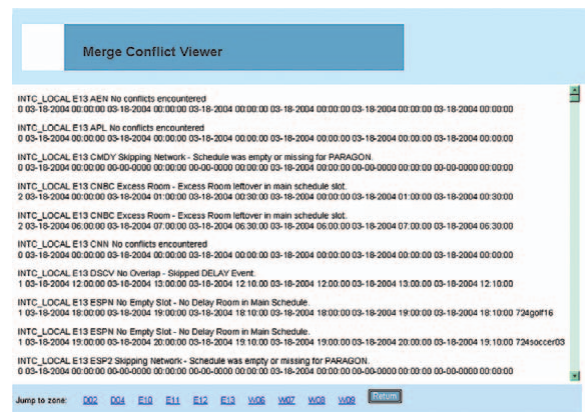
Merge Conflict Viewer

INTC_LOCAL E13 AEN No conflicts encountered
0 03-18-2004 00:00:00 03-18-2004 00:00:00 03-18-2004 00:00:00 03-18-2004 00:00:00 03-18-2004 00:00:00 03-18-2004 00:00:00

INTC_LOCAL E13 APL No conflicts encountered
0 03-18-2004 00:00:00 03-18-2004 00:00:00 03-18-2004 00:00:00 03-18-2004 00:00:00 03-18-2004 00:00:00 03-18-2004 00:00:00

INTC_LOCAL E13 CMDY Skipping Network - Schedule was empty or missing for PARAGON.
0 03-18-2004 00:00:00 00-00-0000 00:00:00 00-00-0000 00:00:00 03-18-2004 00:00:00 00-00-0000 00:00:00 00-00-0000 00:00:00

INTC_LOCAL E13 CNBC Excess Room - Excess Room leftover in main schedule slot.
2 03-18-2004 00:00:00 03-18-2004 01:00:00 03-18-2004 00:30:00 03-18-2004 00:00:00 03-18-2004 01:00:00 03-18-2004 00:30:00

INTC_LOCAL E13 CNBC Excess Room - Excess Room leftover in main schedule slot.
2 03-18-2004 06:00:00 03-18-2004 07:00:00 03-18-2004 06:30:00 03-18-2004 06:00:00 03-18-2004 07:00:00 03-18-2004 06:30:00

INTC_LOCAL E13 CNN No conflicts encountered
0 03-18-2004 00:00:00 03-18-2004 00:00:00 03-18-2004 00:00:00 03-18-2004 00:00:00 03-18-2004 00:00:00 03-18-2004 00:00:00

INTC_LOCAL E13 DSCV No Overlap - Skipped DELAY Event.
1 03-18-2004 12:00:00 03-18-2004 13:00:00 03-18-2004 12:10:00 03-18-2004 12:00:00 03-18-2004 13:00:00 03-18-2004 12:10:00

INTC_LOCAL E13 ESPN No Empty Slot - No Delay Room in Main Schedule.
1 03-18-2004 18:00:00 03-18-2004 19:00:00 03-18-2004 18:10:00 03-18-2004 18:00:00 03-18-2004 19:00:00 03-18-2004 18:10:00 724golf16

INTC_LOCAL E13 ESPN No Empty Slot - No Delay Room in Main Schedule.
1 03-18-2004 19:00:00 03-18-2004 20:00:00 03-18-2004 19:10:00 03-18-2004 19:00:00 03-18-2004 20:00:00 03-18-2004 19:10:00 724soccer03

INTC_LOCAL E13 ESP2 Skipping Network - Schedule was empty or missing for PARAGON.
0 03-18-2004 00:00:00 00-00-0000 00:00:00 00-00-0000 00:00:00 03-18-2004 00:00:00 00-00-0000 00:00:00 00-00-0000 00:00:00

Jump to zone: D02 D04 E10 E11 E12 E13 W06 W07 W08 W09 Return